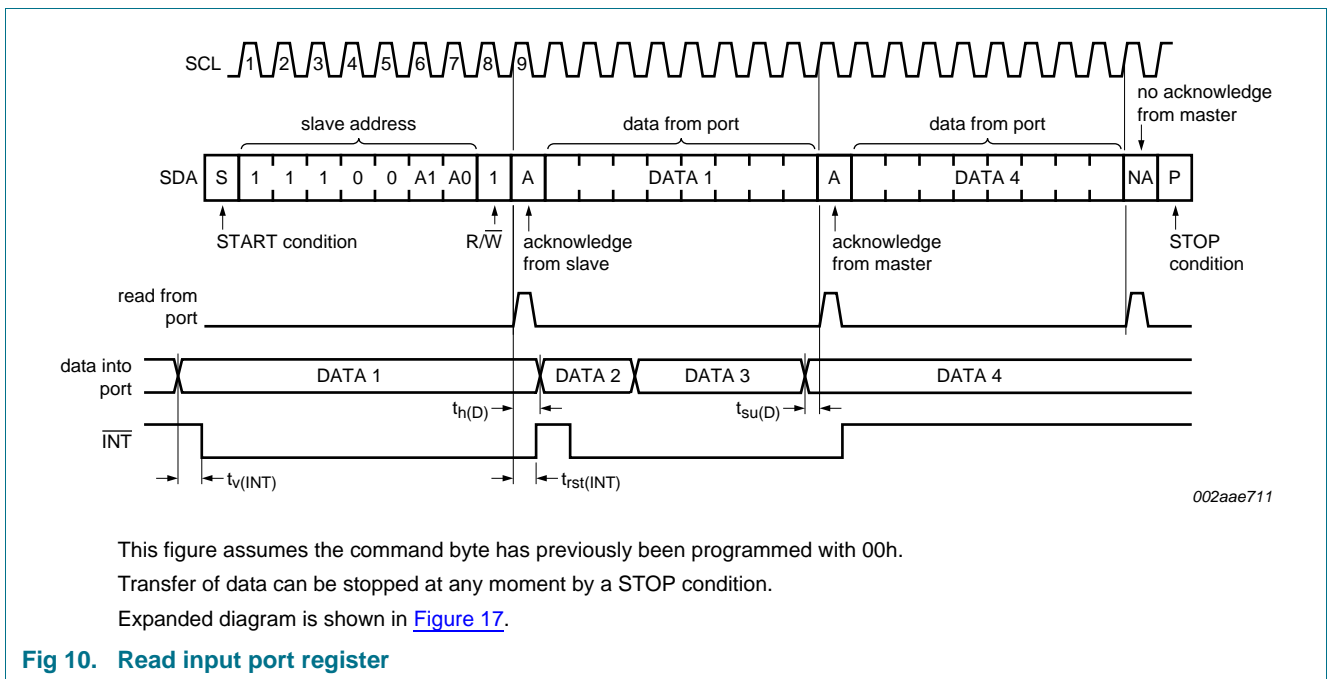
SCL 1 2 3 4 5 6 7 8 9

no acknowledge from master

slave address

data from port

data from port

SDA S 1 1 1 0 0 A1 A0 1 A DATA 1 A DATA 4 NA P

START condition

$R/\overline{W}$

acknowledge from slave

acknowledge from master

STOP condition

read from port

data into port

DATA 1

DATA 2

DATA 3

DATA 4

$t_{h(D)}$

$t_{su(D)}$

$\overline{INT}$

$t_{v(INT)}$

$t_{rst(INT)}$

002aae711

This figure assumes the command byte has previously been programmed with 00h.

Transfer of data can be stopped at any moment by a STOP condition.

Expanded diagram is shown in Figure 17.

Fig 10. Read input port register